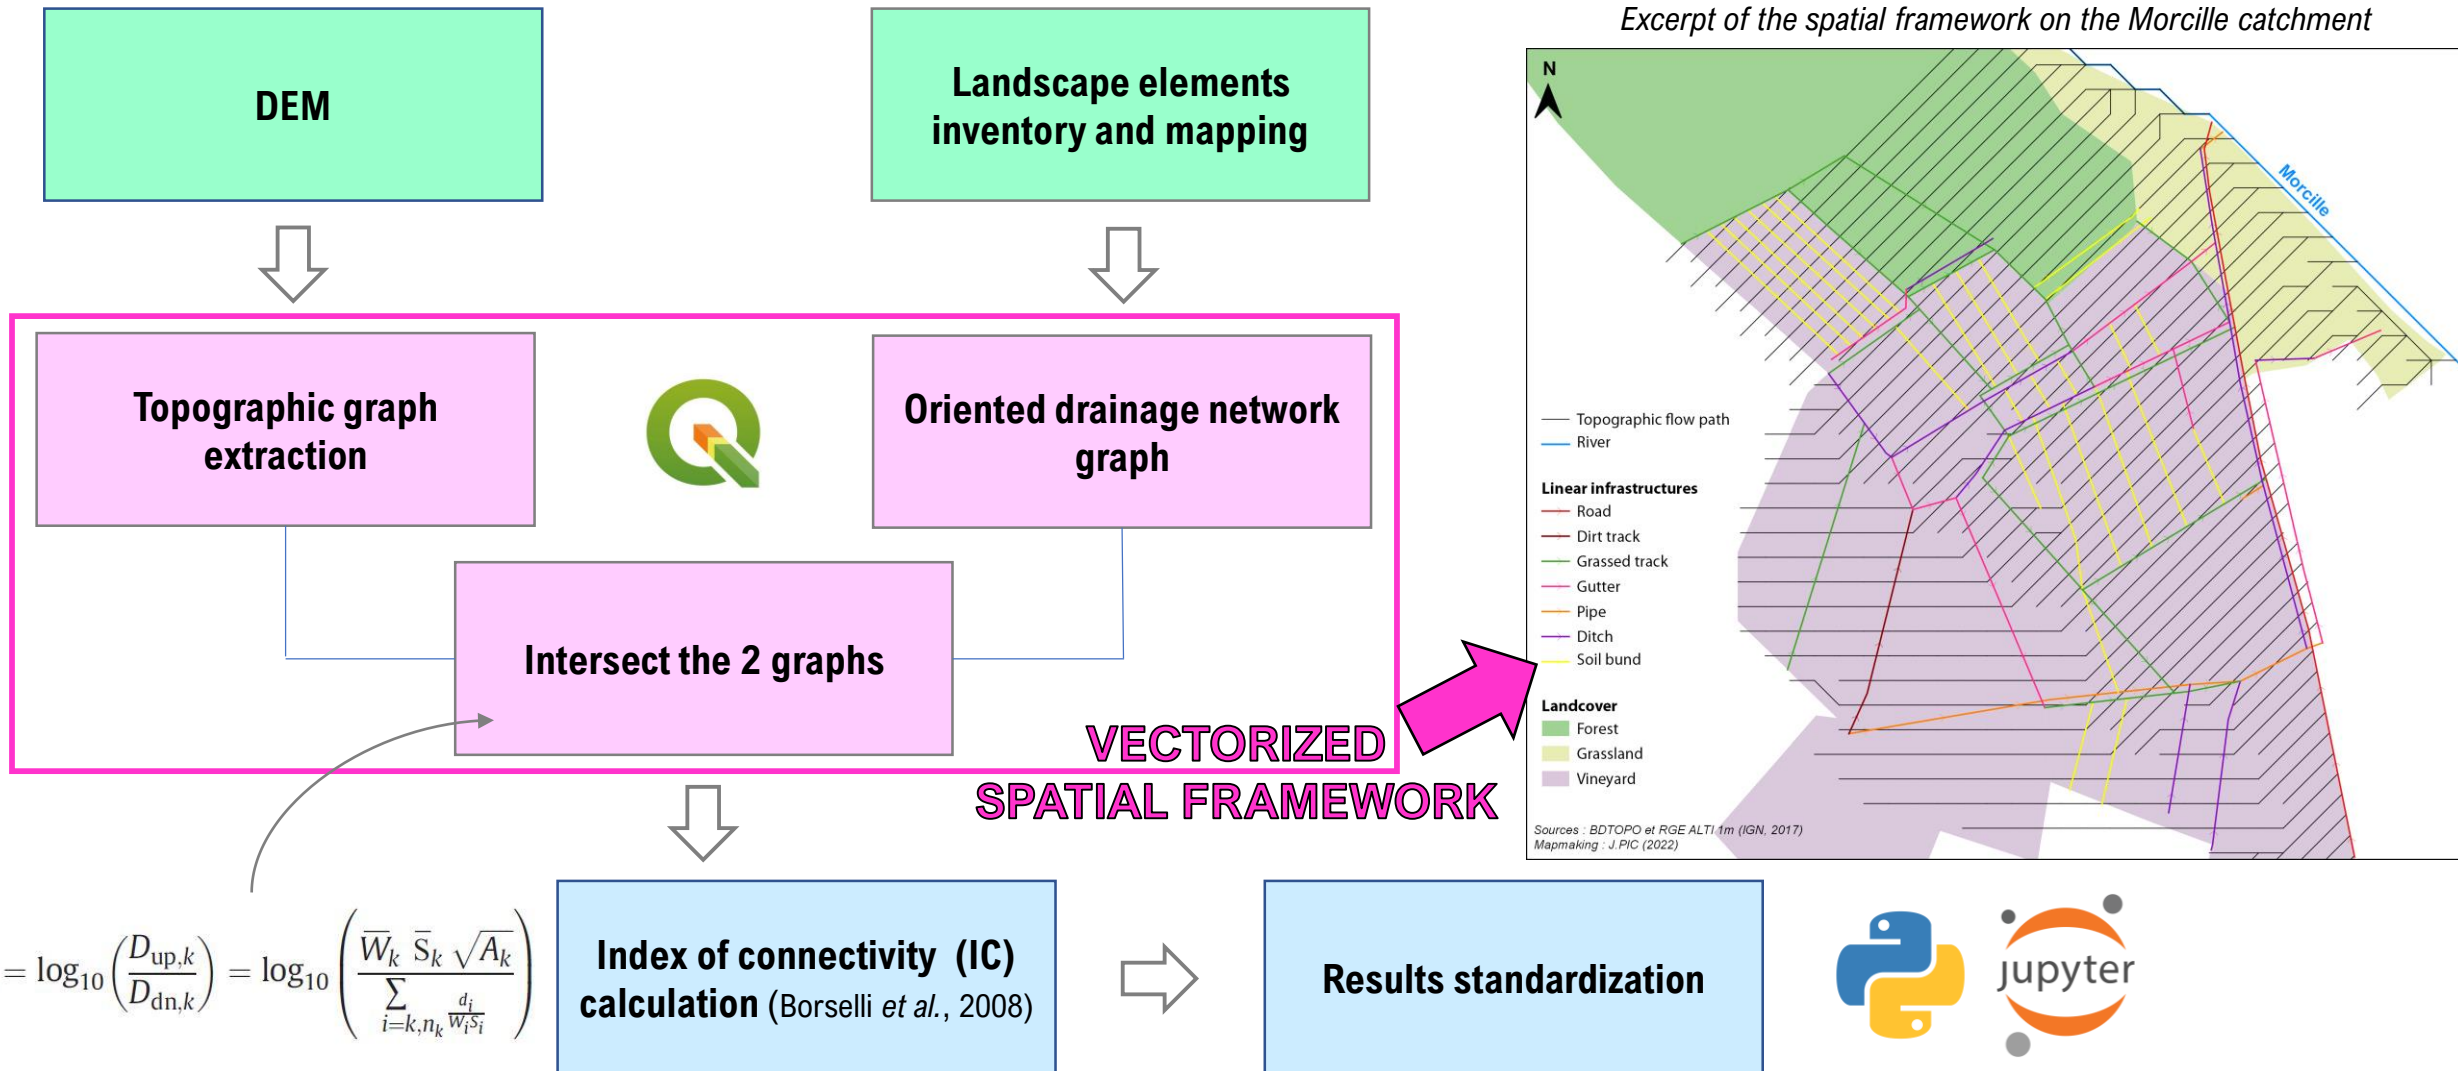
DEM

Landscape elements inventory and mapping

Topographic graph extraction

Oriented drainage network graph

Intersect the 2 graphs

VECTORIZED SPATIAL FRAMEWORK

Excerpt of the spatial framework on the Morcille catchment

N

Morcille

Topographic flow path
River

Linear infrastructures
Road
Dirt track
Grassed track
Gutter
Pipe
Ditch
Soil bund

Landcover
Forest
Grassland
Vineyard

Sources : BDTOPO et RGE ALTI 1m (IGN, 2017)
Mapmaking : J.PIC (2022)

$= \log_{10}\left(\frac{D_{up,k}}{D_{dn,k}}\right) = \log_{10}\left(\frac{\overline{W}_k\ \overline{S}_k\ \sqrt{A_k}}{\sum_{i=k,n_k}\frac{d_i}{W_i S_i}}\right)$

Index of connectivity (IC) calculation (Borselli et al., 2008)

Results standardization

jupyter